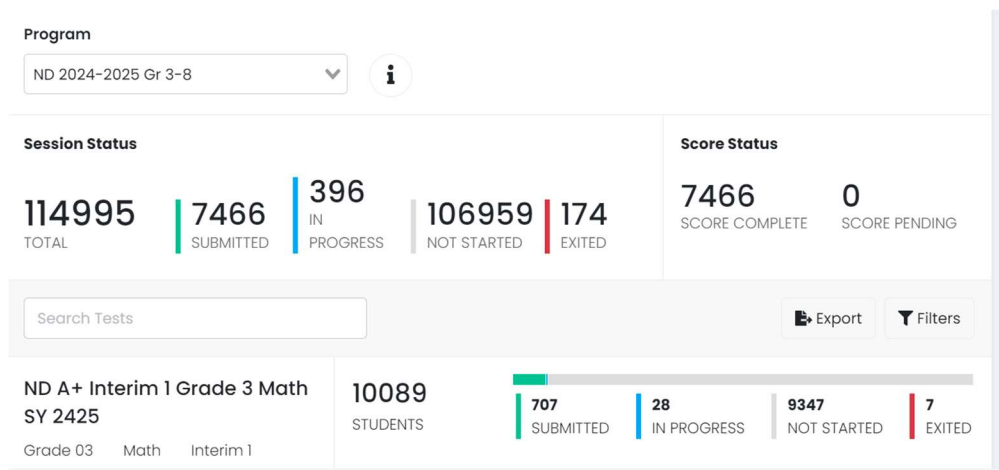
Program

ND 2024-2025 Gr 3-8

i

Session Status

114995
TOTAL

7466
SUBMITTED

396
IN PROGRESS

106959
NOT STARTED

174
EXITED

Score Status

7466
SCORE COMPLETE

0
SCORE PENDING

Search Tests

Export

Filters

ND A+ Interim 1 Grade 3 Math SY 2425

Grade 03 Math Interim 1

10089
STUDENTS

707
SUBMITTED

28
IN PROGRESS

9347
NOT STARTED

7
EXITED